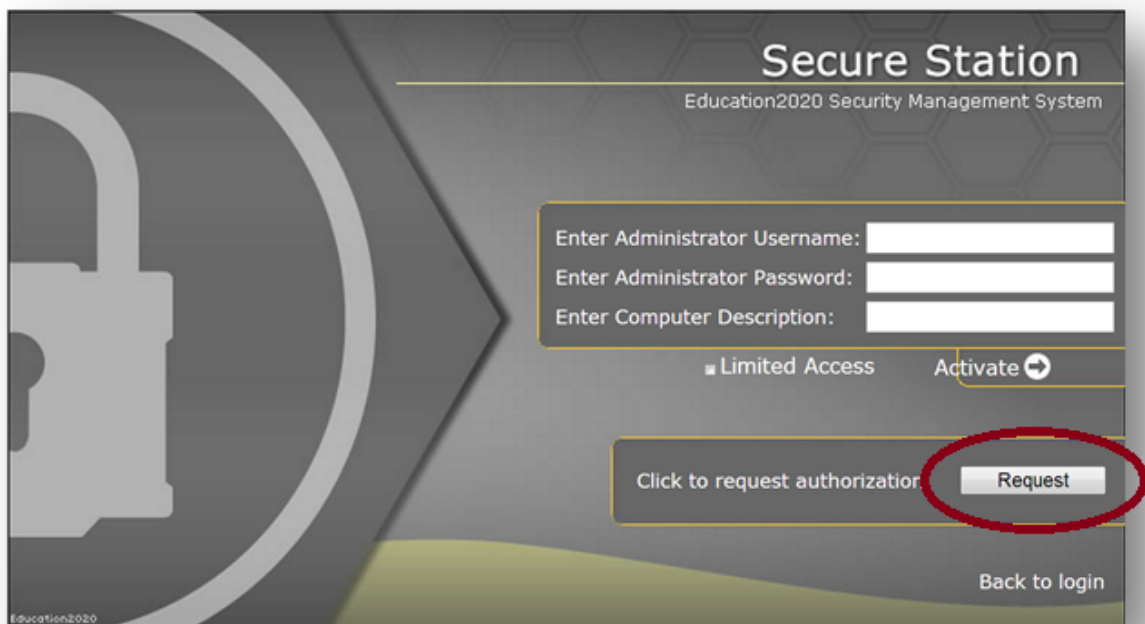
Secure Station

Education2020 Security Management System

Enter Administrator Username:

Enter Administrator Password:

Enter Computer Description:

Limited Access

Activate

Click to request authorization

Request

Back to login

Education2020